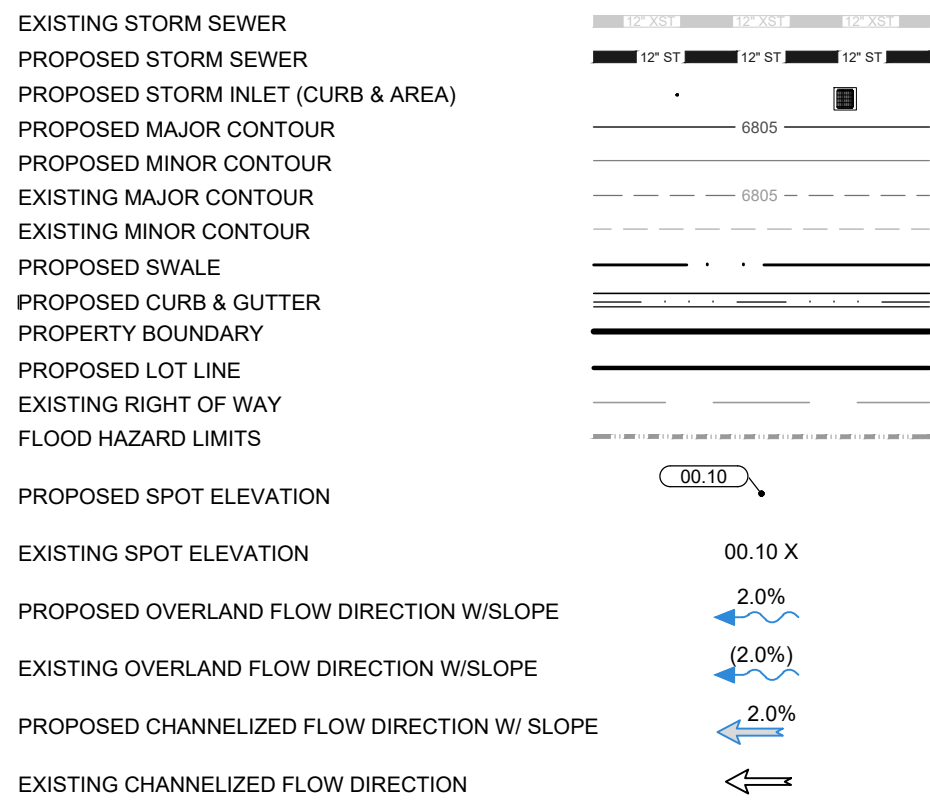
EXISTING STORM SEWER — 12" XST 12" XST 12" XST
PROPOSED STORM SEWER — 12" ST 12" ST 12" ST
PROPOSED STORM INLET (CURB & AREA)
PROPOSED MAJOR CONTOUR — 6805
PROPOSED MINOR CONTOUR
EXISTING MAJOR CONTOUR — 6805
EXISTING MINOR CONTOUR
PROPOSED SWALE
PROPOSED CURB & GUTTER
PROPERTY BOUNDARY
PROPOSED LOT LINE
EXISTING RIGHT OF WAY
FLOOD HAZARD LIMITS
PROPOSED SPOT ELEVATION — 00.10
EXISTING SPOT ELEVATION — 00.10 X
PROPOSED OVERLAND FLOW DIRECTION W/SLOPE — 2.0%
EXISTING OVERLAND FLOW DIRECTION W/SLOPE — (2.0%)
PROPOSED CHANNELIZED FLOW DIRECTION W/ SLOPE — 2.0%
EXISTING CHANNELIZED FLOW DIRECTION